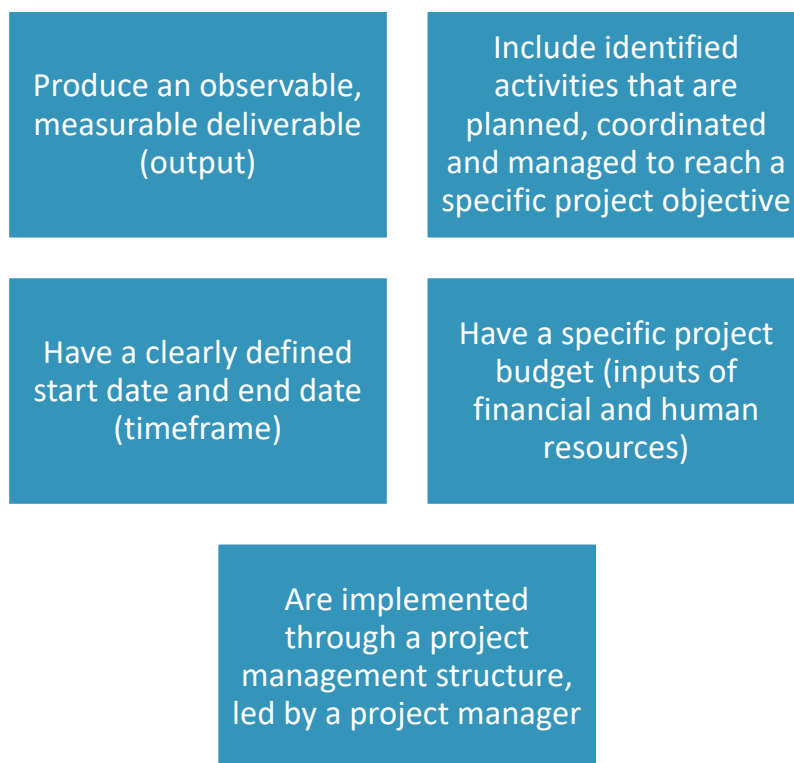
Produce an observable, measurable deliverable (output)

Include identified activities that are planned, coordinated and managed to reach a specific project objective

Have a clearly defined start date and end date (timeframe)

Have a specific project budget (inputs of financial and human resources)

Are implemented through a project management structure, led by a project manager